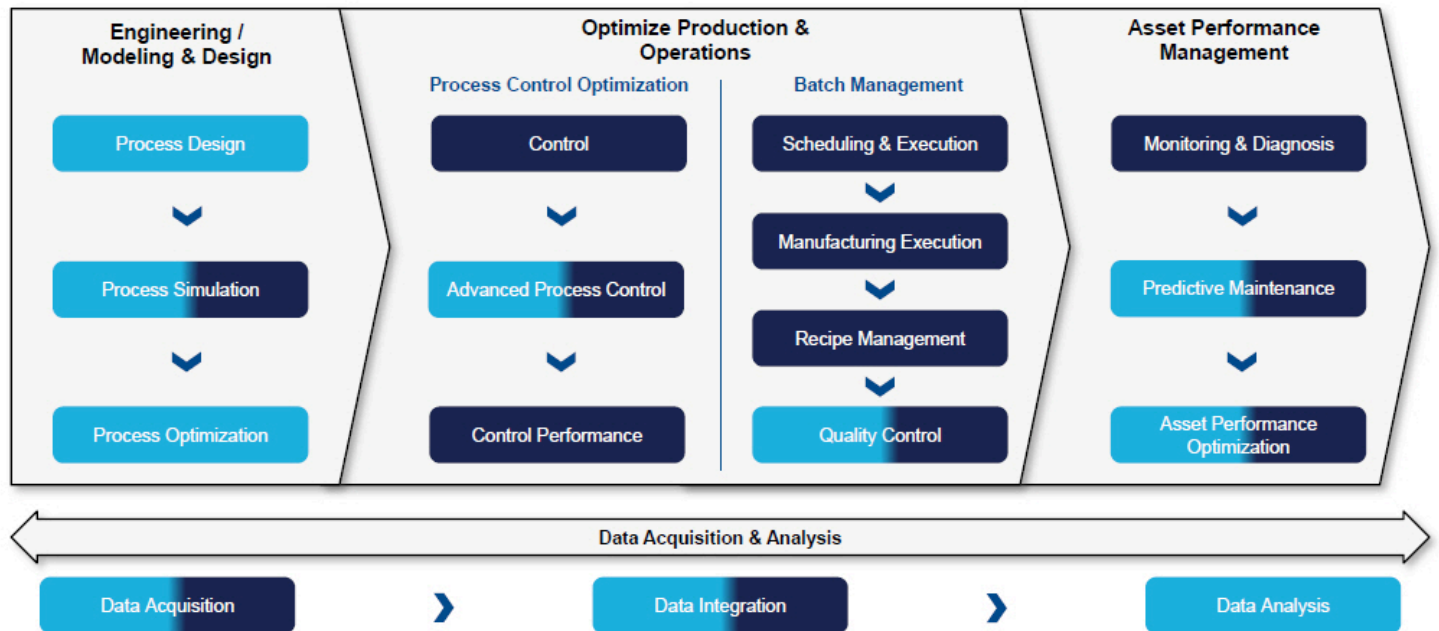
Engineering / Modeling & Design

Process Design

Process Simulation

Process Optimization

Optimize Production & Operations

Process Control Optimization

Control

Advanced Process Control

Control Performance

Batch Management

Scheduling & Execution

Manufacturing Execution

Recipe Management

Quality Control

Asset Performance Management

Monitoring & Diagnosis

Predictive Maintenance

Asset Performance Optimization

Data Acquisition & Analysis

Data Acquisition

Data Integration

Data Analysis